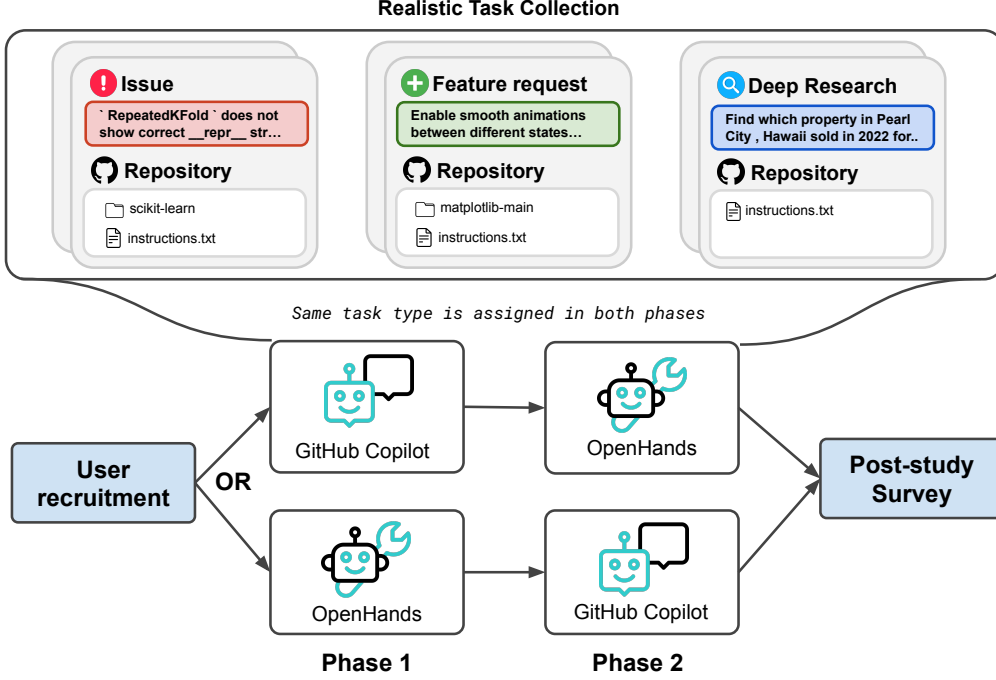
Realistic Task Collection

Issue

` RepeatedKFold ` does not show correct __repr__ str...

Repository

scikit-learn

instructions.txt

Feature request

Enable smooth animations between different states...

Repository

matplotlib-main

instructions.txt

Deep Research

Find which property in Pearl City , Hawaii sold in 2022 for..

Repository

instructions.txt

Same task type is assigned in both phases

User recruitment

OR

GitHub Copilot

OpenHands

OpenHands

GitHub Copilot

Post-study Survey

Phase 1

Phase 2